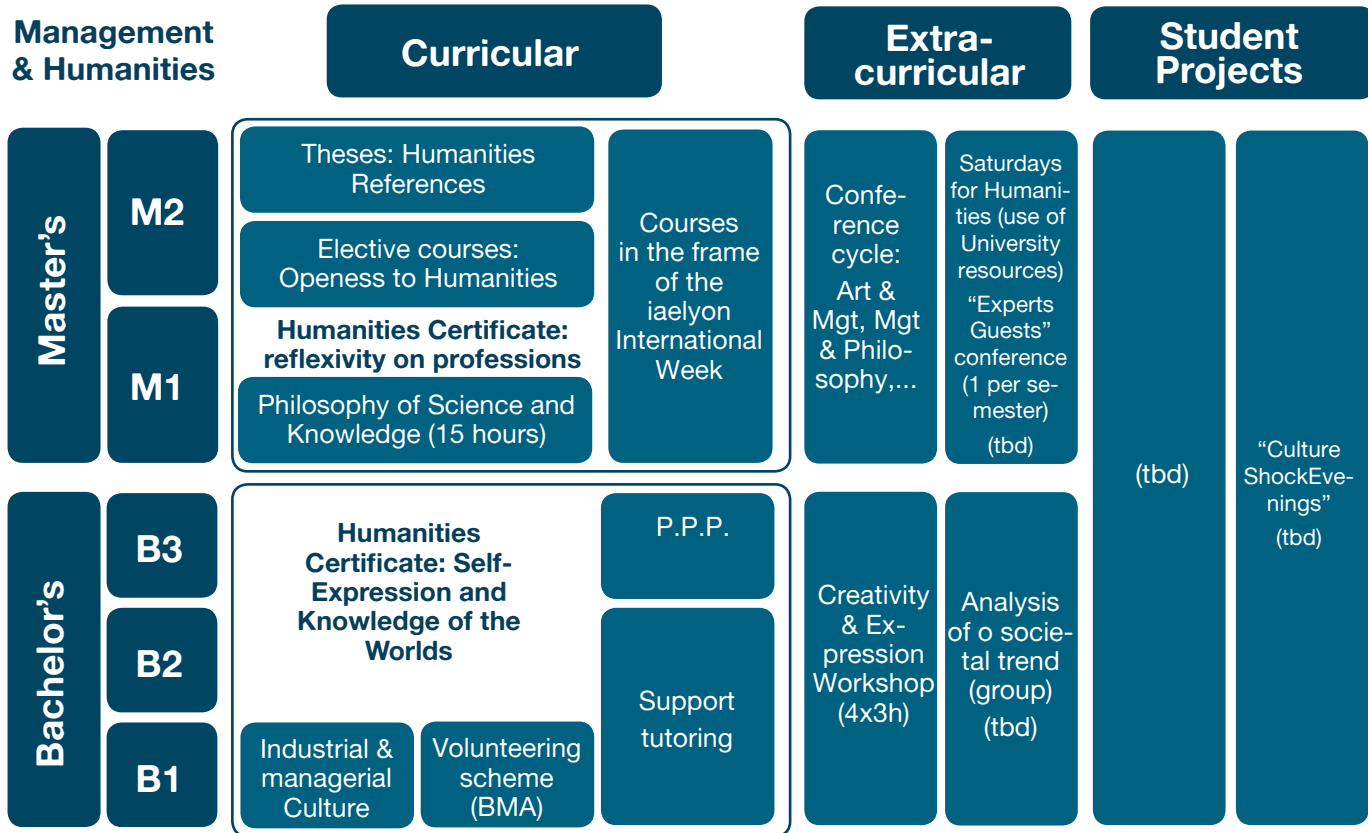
Management & Humanities

Curricular

Extra-curricular

Student Projects

Master's

M2

M1

Theses: Humanities References

Elective courses: Openess to Humanities

Humanities Certificate: reflexivity on professions

Philosophy of Science and Knowledge (15 hours)

Courses in the frame of the iaelyon International Week

Conference cycle: Art & Mgt, Mgt & Philosophy,...

Saturdays for Humanities (use of University resources)

"Experts Guests" conference (1 per semester)

(tbd)

(tbd)

"Culture ShockEvenings"

(tbd)

Bachelor's

B3

B2

B1

Humanities Certificate: Self-Expression and Knowledge of the Worlds

P.P.P.

Support tutoring

Industrial & managerial Culture

Volunteering scheme (BMA)

Creativity & Expression Workshop (4x3h)

Analysis of o societal trend (group)

(tbd)